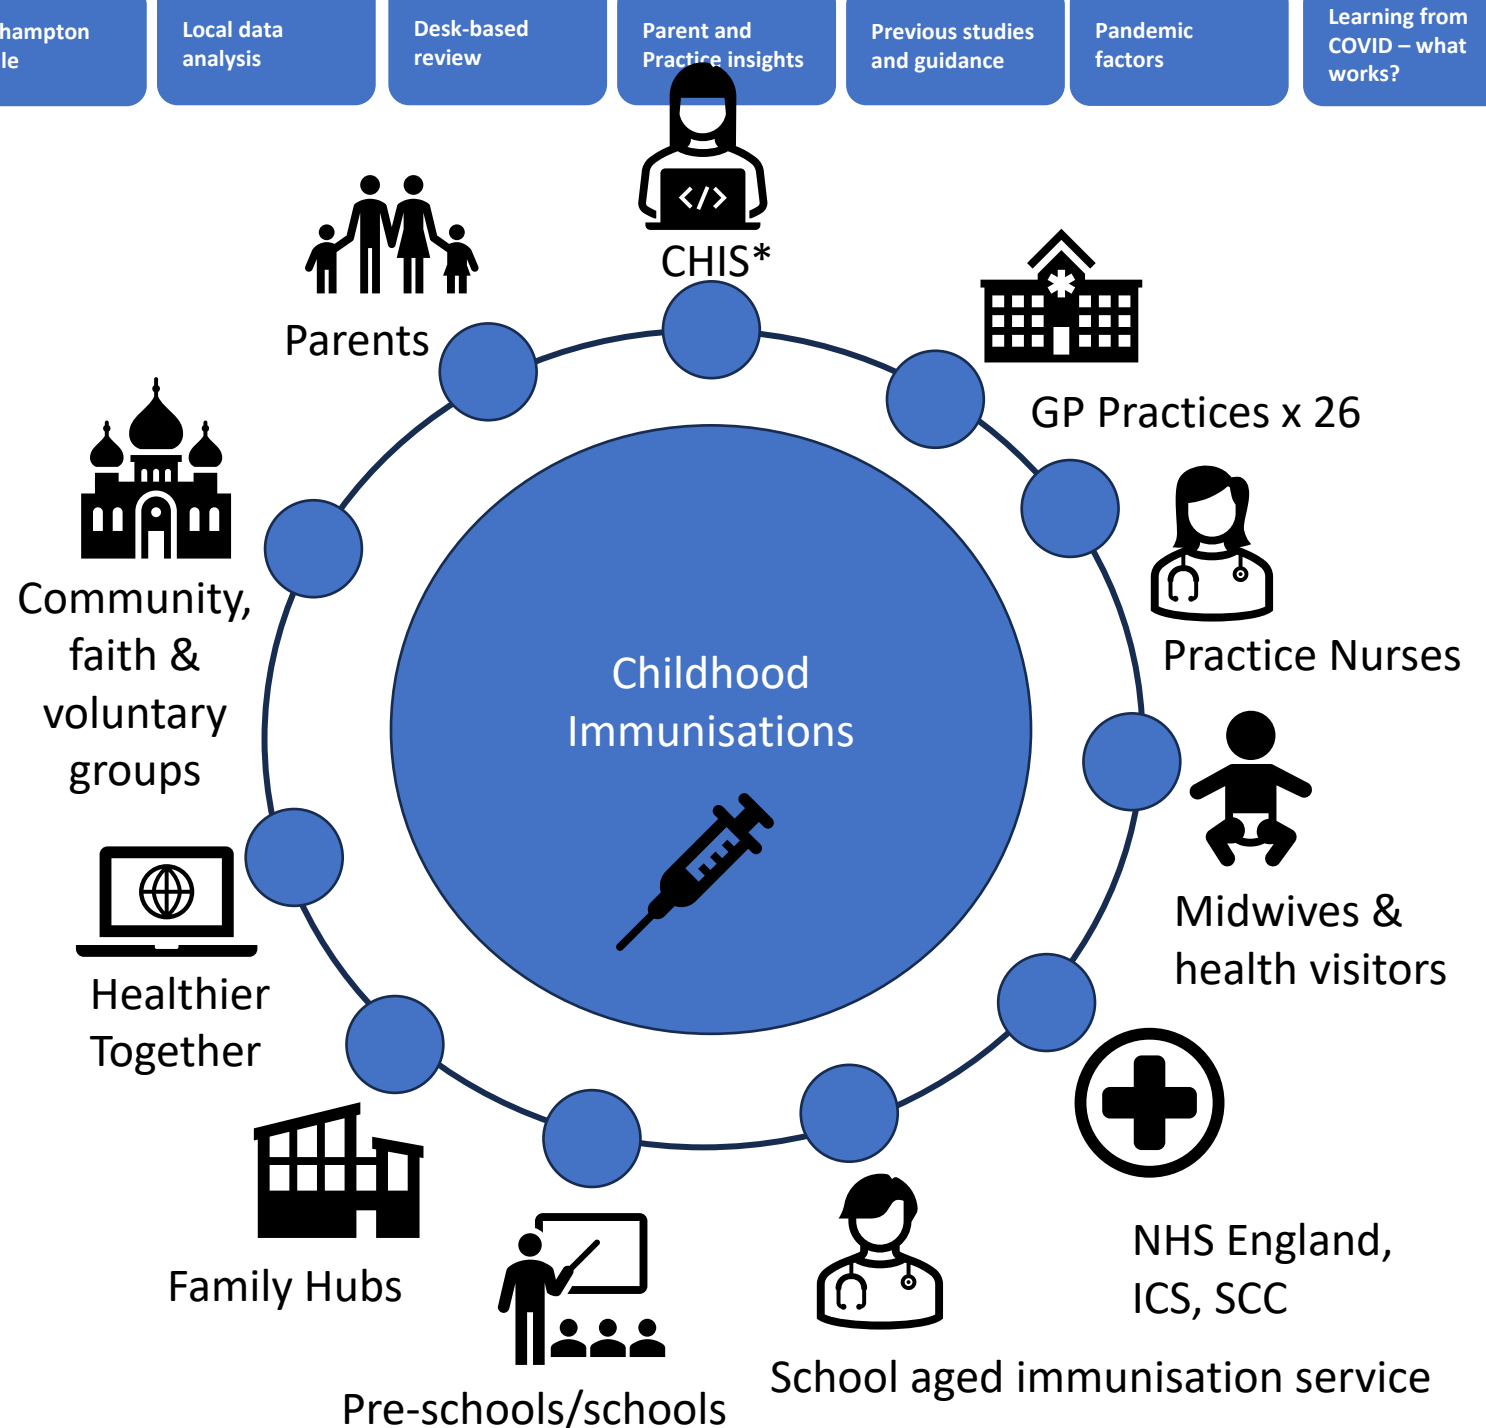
hampton
le

Local data analysis

Desk-based review

Parent and Practice insights

Previous studies and guidance

Pandemic factors

Learning from COVID – what works?

CHIS*

Parents

GP Practices x 26

Practice Nurses

Community, faith & voluntary groups

Childhood Immunisations

Midwives & health visitors

Healthier Together

NHS England, ICS, SCC

Family Hubs

School aged immunisation service

Pre-schools/schools